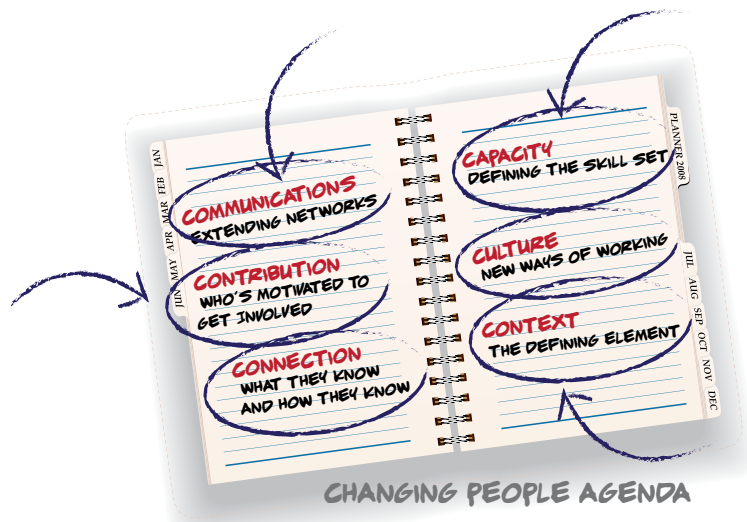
JAN
FEB
MAR
APR
MAY
JUN

COMMUNICATIONS
EXTENDING NETWORKS

CONTRIBUTION
WHO'S MOTIVATED TO GET INVOLVED

CONNECTION
WHAT THEY KNOW AND HOW THEY KNOW

PLANNER 2008

CAPACITY
DEFINING THE SKILL SET

CULTURE
NEW WAYS OF WORKING

CONTEXT
THE DEFINING ELEMENT

JUL
AUG
SEP
OCT
NOV
DEC

CHANGING PEOPLE AGENDA